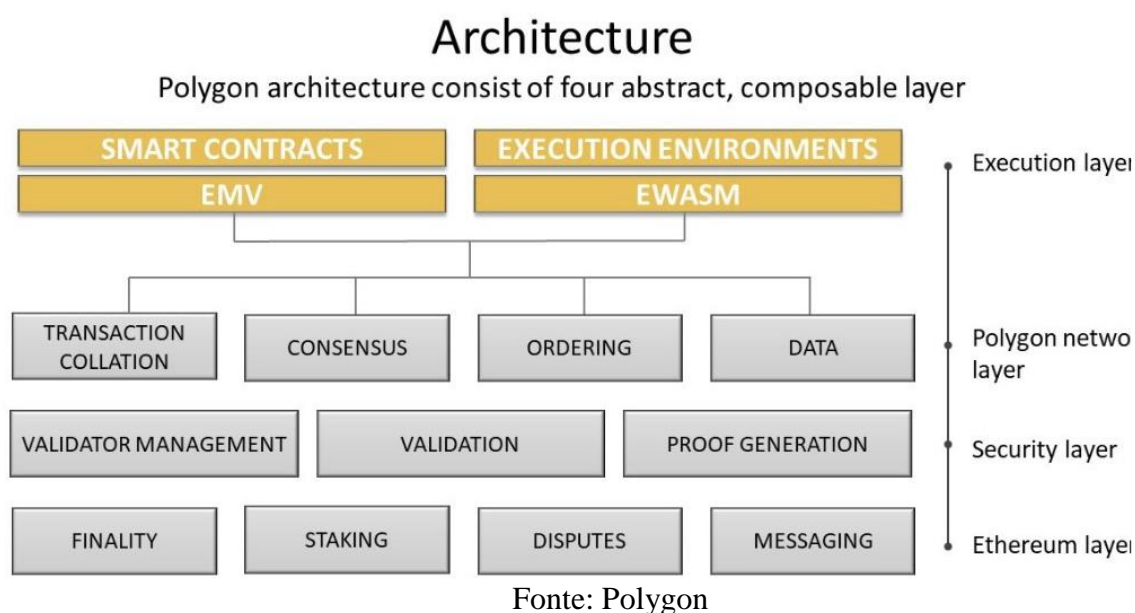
Architecture

Polygon architecture consist of four abstract, composable layer

SMART CONTRACTS

EXECUTION ENVIRONMENTS

EMV

EWASM

Execution layer

TRANSACTION COLLATION

CONSENSUS

ORDERING

DATA

Polygon netwo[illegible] layer

VALIDATOR MANAGEMENT

VALIDATION

PROOF GENERATION

Security layer

FINALITY

STAKING

DISPUTES

MESSAGING

Ethereum layer

Fonte: Polygon